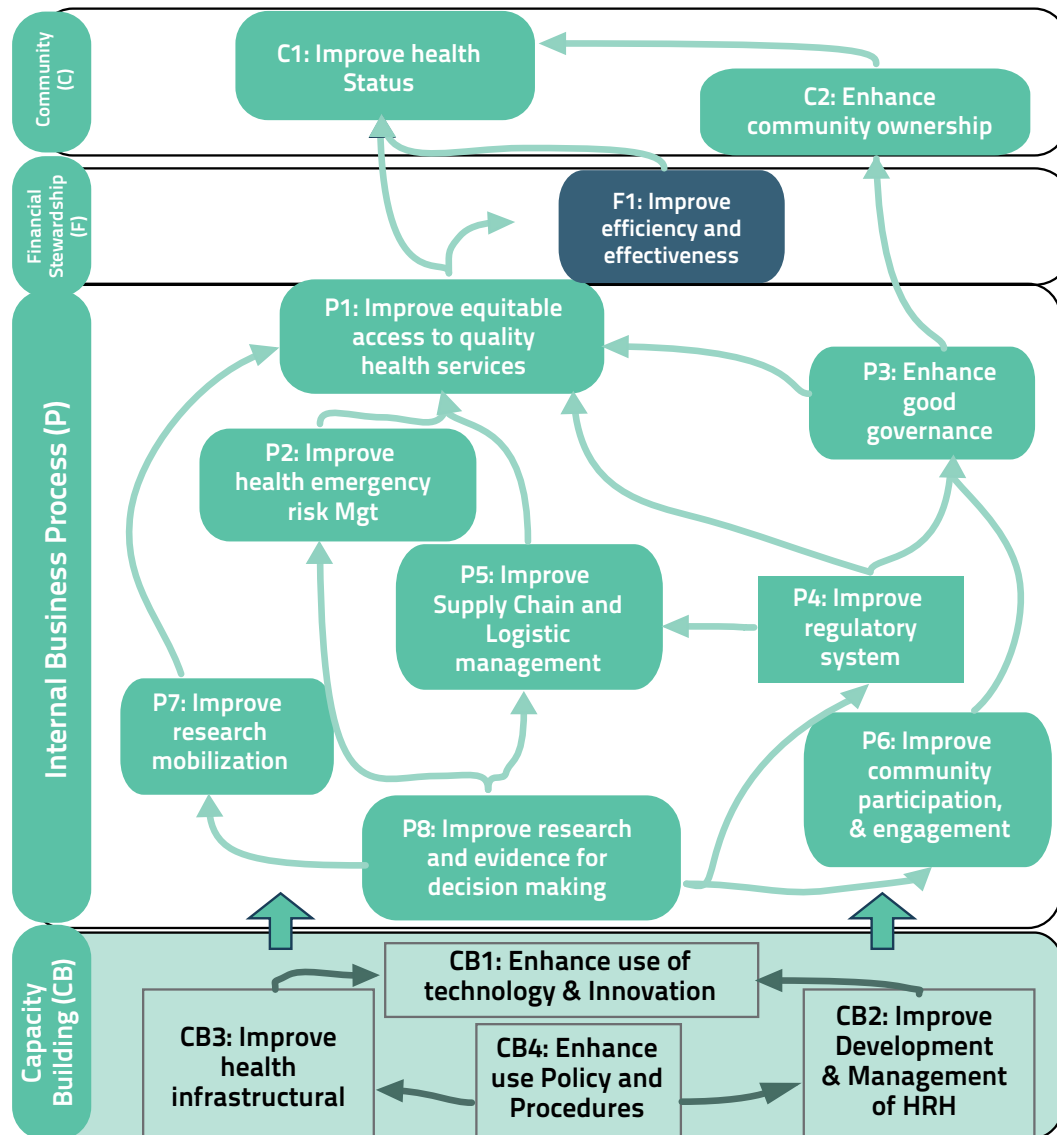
Community (C)

C1: Improve health Status

C2: Enhance community ownership

Financial Stewardship (F)

F1: Improve efficiency and effectiveness

Internal Business Process (P)

P1: Improve equitable access to quality health services

P2: Improve health emergency risk Mgt

P3: Enhance good governance

P5: Improve Supply Chain and Logistic management

P4: Improve regulatory system

P7: Improve research mobilization

P6: Improve community participation, & engagement

P8: Improve research and evidence for decision making

Capacity Building (CB)

CB1: Enhance use of technology & Innovation

CB3: Improve health infrastructural

CB4: Enhance use Policy and Procedures

CB2: Improve Development & Management of HRH